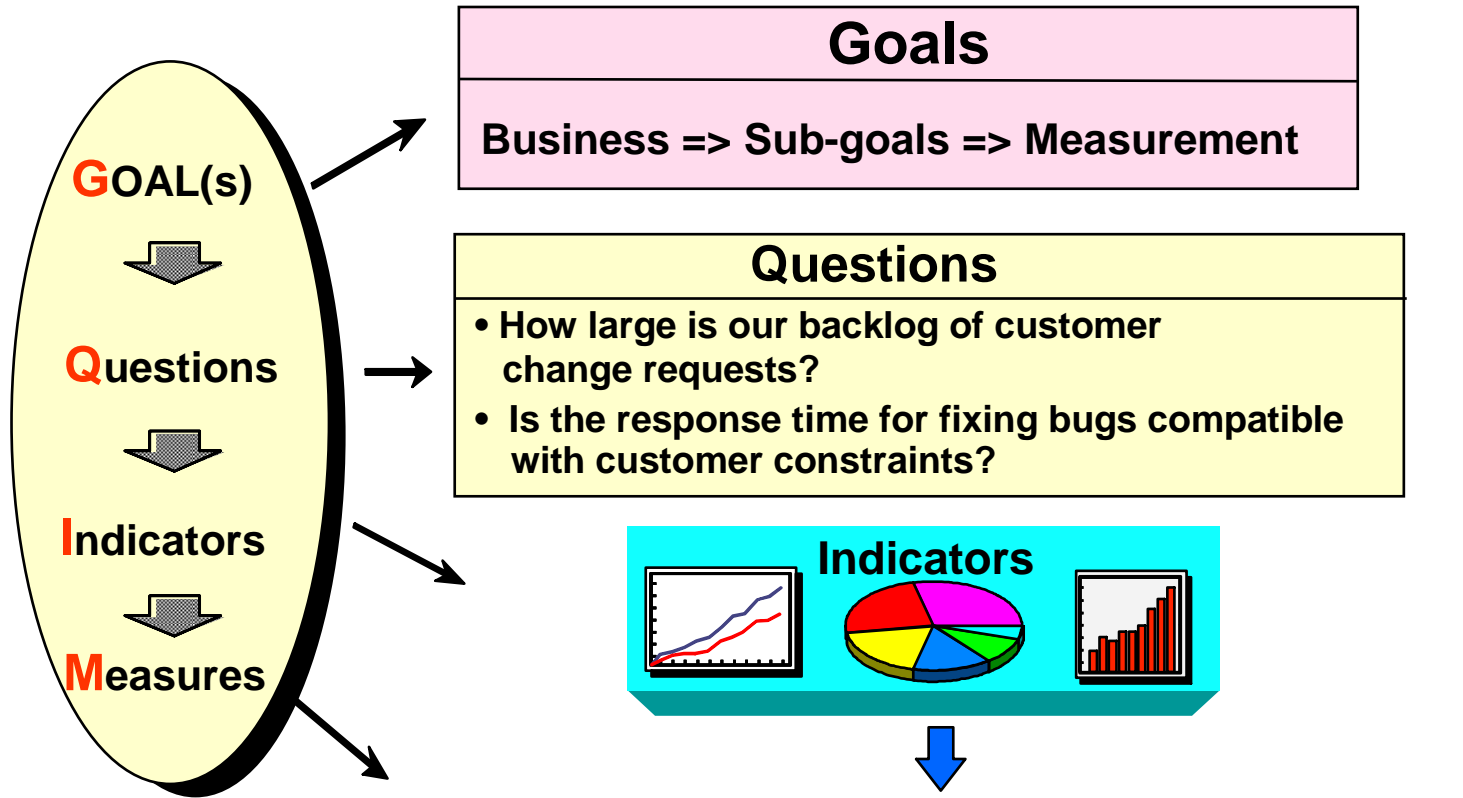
GOAL(s)

Questions

Indicators

Measures

Goals

Business => Sub-goals => Measurement

Questions

• How large is our backlog of customer change requests?

• Is the response time for fixing bugs compatible with customer constraints?

Indicators